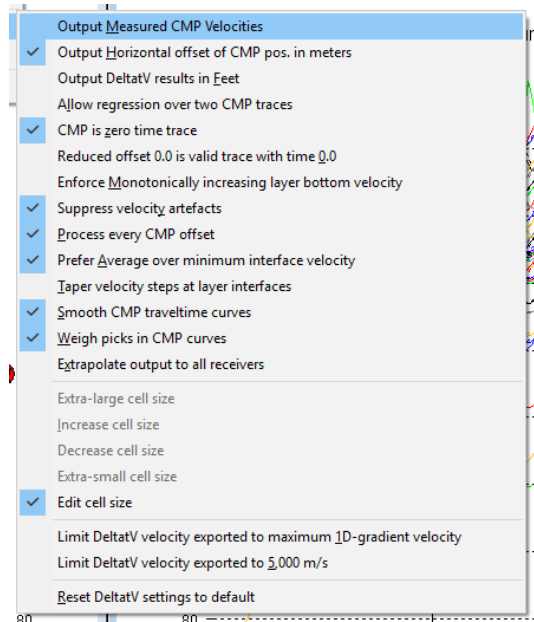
Output Measured CMP Velocities
Output Horizontal offset of CMP pos. in meters
Output DeltatV results in Feet
Allow regression over two CMP traces
CMP is zero time trace
Reduced offset 0.0 is valid trace with time 0.0
Enforce Monotonically increasing layer bottom velocity
Suppress velocity artefacts
Process every CMP offset
Prefer Average over minimum interface velocity
Taper velocity steps at layer interfaces
Smooth CMP traveltime curves
Weigh picks in CMP curves
Extrapolate output to all receivers

Extra-large cell size
Increase cell size
Decrease cell size
Extra-small cell size
Edit cell size

Limit DeltatV velocity exported to maximum 1D-gradient velocity
Limit DeltatV velocity exported to 5,000 m/s

Reset DeltatV settings to default
80